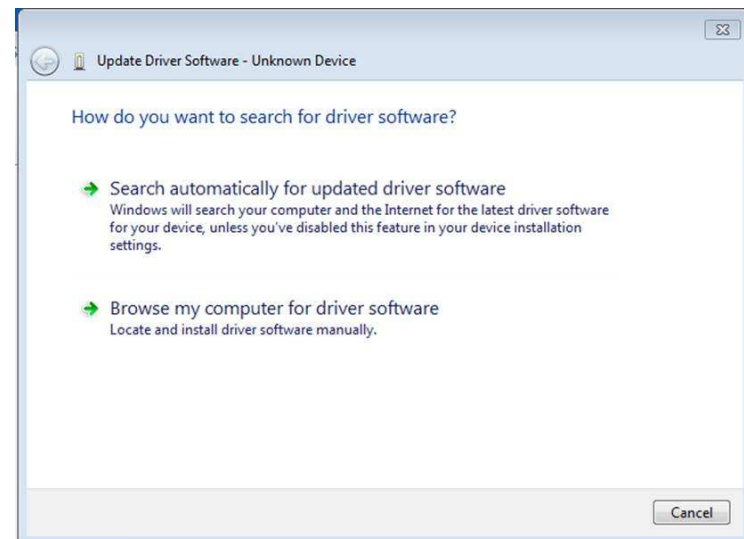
Update Driver Software - Unknown Device

How do you want to search for driver software?

Search automatically for updated driver software
Windows will search your computer and the Internet for the latest driver software for your device, unless you've disabled this feature in your device installation settings.

Browse my computer for driver software
Locate and install driver software manually.

Cancel